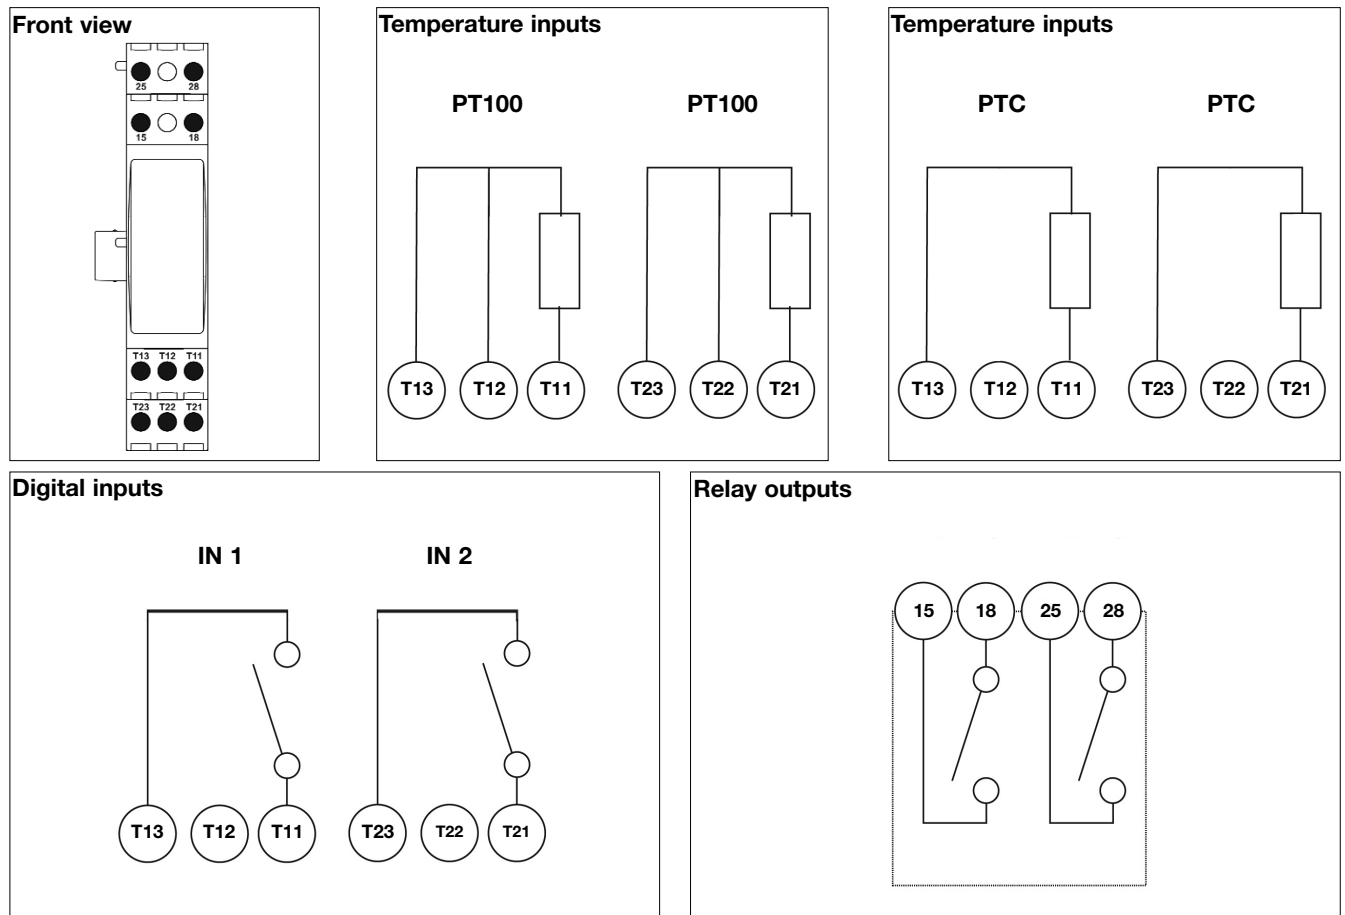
Front view

25 28
15 18

T13 T12 T11
T23 T22 T21

Temperature inputs

PT100 PT100

T13 T12 T11 T23 T22 T21

Temperature inputs

PTC PTC

T13 T12 T11 T23 T22 T21

Digital inputs

IN 1 IN 2

T13 T12 T11 T23 T22 T21

Relay outputs

15 18 25 28